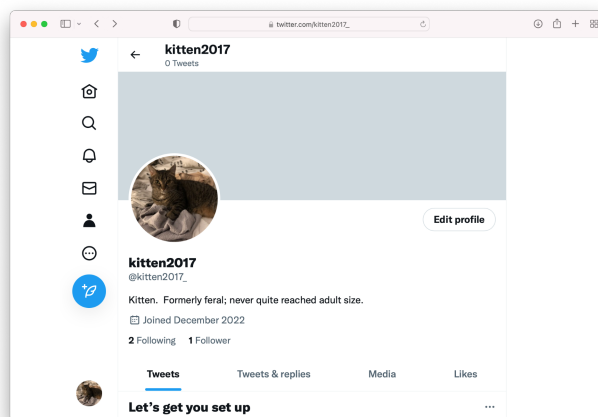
twitter.com/kitten2017_

kitten2017
0 Tweets

Edit profile

kitten2017
@kitten2017_

Kitten. Formerly feral; never quite reached adult size.

Joined December 2022

2 Following 1 Follower

Tweets
Tweets & replies
Media
Likes

Let's get you set up